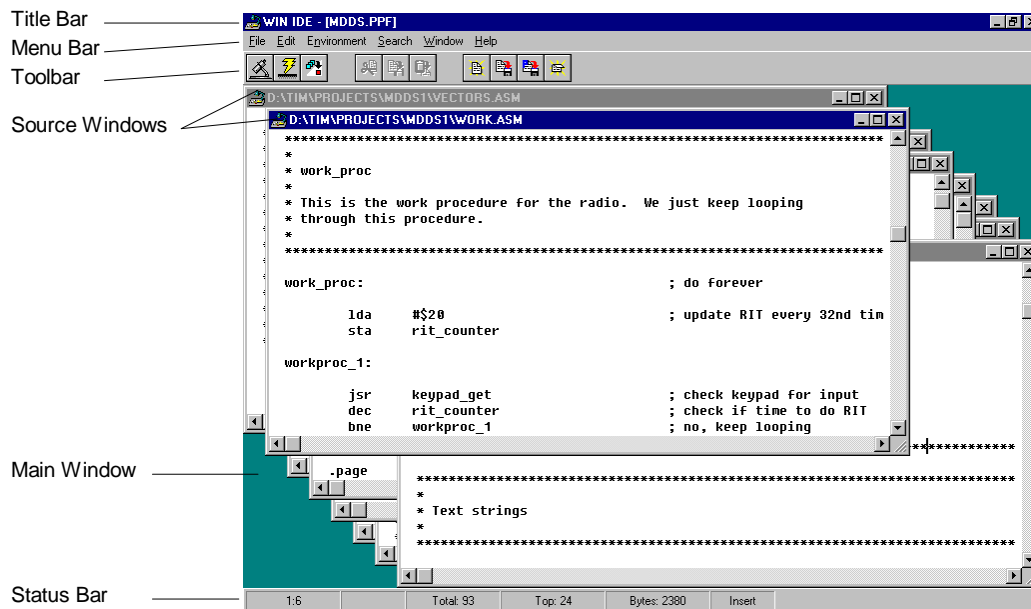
Title Bar
Menu Bar
Toolbar
Source Windows
Main Window
Status Bar

WIN IDE - [MDDS.PPF]
File Edit Environment Search Window Help

D:\TIM\PROJECTS\MDDS1\VECTORS.ASM
D:\TIM\PROJECTS\MDDS1\WORK.ASM

***************************************************************
*
* work_proc
*
* This is the work procedure for the radio. We just keep looping
* through this procedure.
*
***************************************************************

work_proc: ; do forever

lda #$20 ; update RIT every 32nd tim
sta rit_counter

workproc_1:

jsr keypad_get ; check keypad for input
dec rit_counter ; check if time to do RIT
bne workproc_1 ; no, keep looping

.page

***************************************************************
*
* Text strings
*
***************************************************************

1:6 Total: 93 Top: 24 Bytes: 2380 Insert